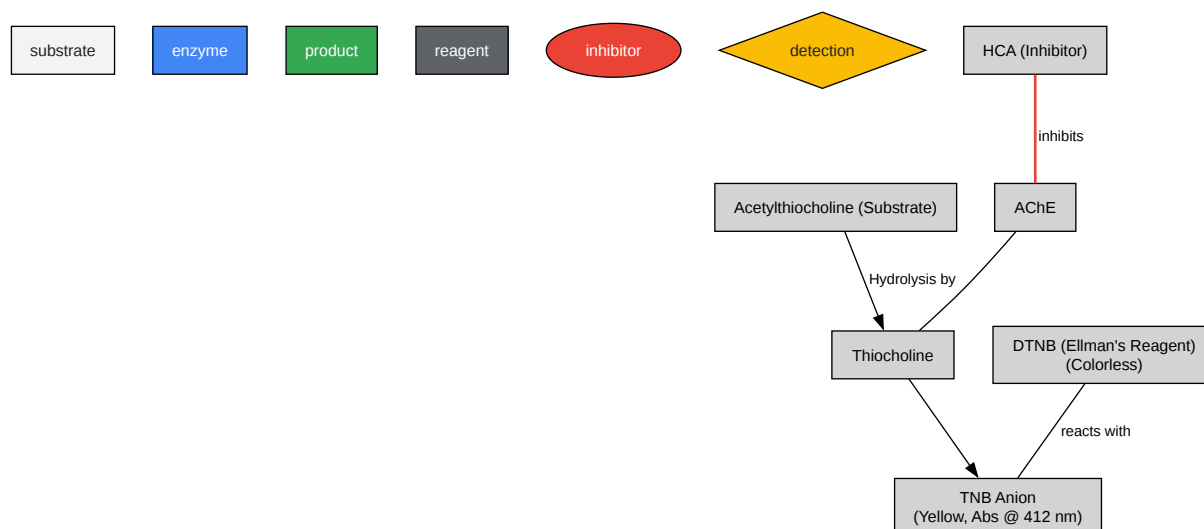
substrate

enzyme

product

reagent

inhibitor

detection

HCA (Inhibitor)

inhibits

Acetylthiocholine (Substrate)

AChE

Hydrolysis by

Thiocholine

DTNB (Ellman's Reagent)
(Colorless)

reacts with

TNB Anion
(Yellow, Abs @ 412 nm)